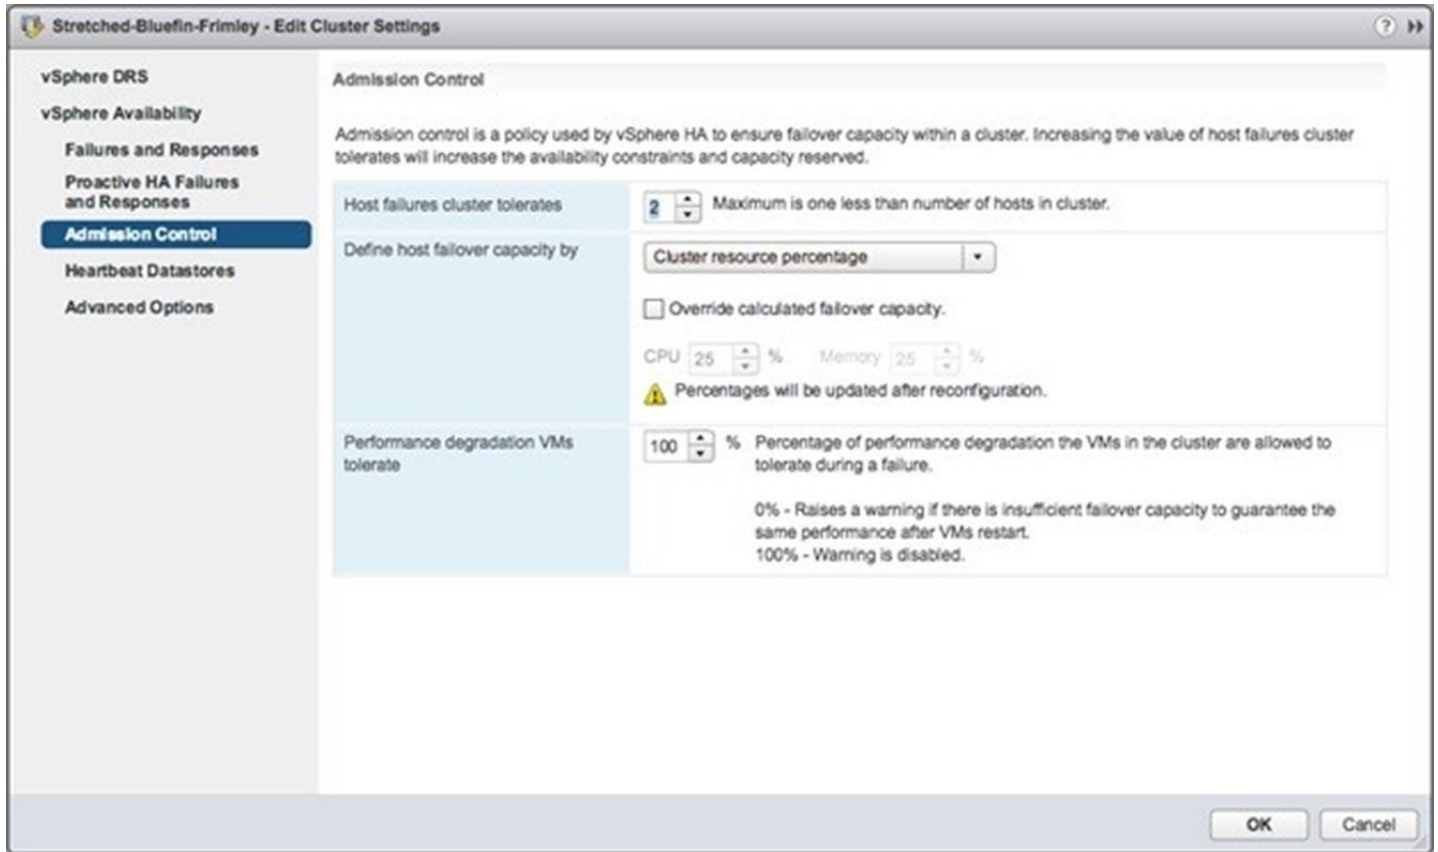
Stretched-Bluefin-Frimley - Edit Cluster Settings

vSphere DRS
vSphere Availability
Failures and Responses
Proactive HA Failures and Responses
Admission Control
Heartbeat Datastores
Advanced Options

Admission Control

Admission control is a policy used by vSphere HA to ensure failover capacity within a cluster. Increasing the value of host failures cluster tolerates will increase the availability constraints and capacity reserved.

| | |
|---|---|
| Host failures cluster tolerates | 2 Maximum is one less than number of hosts in cluster. |
| Define host failover capacity by | Cluster resource percentage<br>Override calculated failover capacity.<br>CPU 25 % Memory 25 %<br>Percentages will be updated after reconfiguration. |
| Performance degradation VMs tolerate | 100 % Percentage of performance degradation the VMs in the cluster are allowed to tolerate during a failure.<br>0% - Raises a warning if there is insufficient failover capacity to guarantee the same performance after VMs restart.<br>100% - Warning is disabled. |

OK Cancel